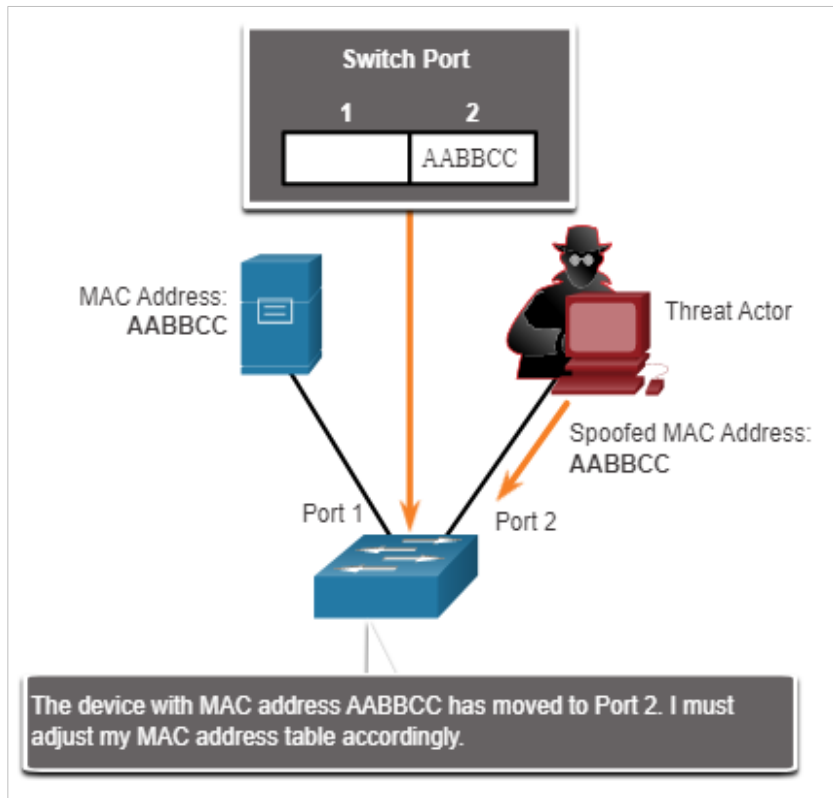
Switch Port

| 1 | 2 |
|---|---|
|  | AABBCC |

MAC Address:
AABBCC

Threat Actor

Spoofed MAC Address:
AABBCC

Port 1

Port 2

The device with MAC address AABBCC has moved to Port 2. I must adjust my MAC address table accordingly.